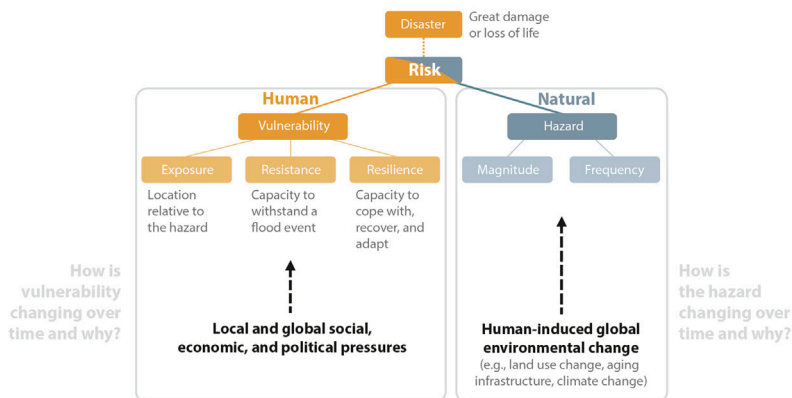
Disaster
Great damage or loss of life

Risk

Human

Vulnerability

Exposure
Location relative to the hazard

Resistance
Capacity to withstand a flood event

Resilience
Capacity to cope with, recover, and adapt

Local and global social, economic, and political pressures

Natural

Hazard

Magnitude

Frequency

Human-induced global environmental change
(e.g., land use change, aging infrastructure, climate change)

How is vulnerability changing over time and why?

How is the hazard changing over time and why?